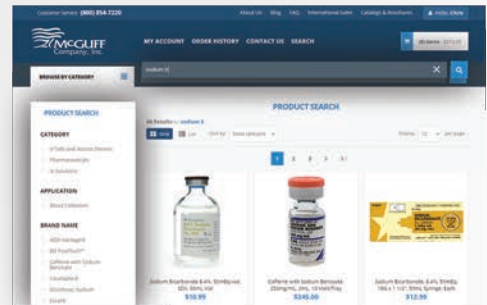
Customer Service (800) 854-7220

About Us Blog FAQ International Sales Catalogs & Brochures Hello, Chris

McGUFF Company, Inc.

MY ACCOUNT ORDER HISTORY CONTACT US SEARCH

(0) items $373.61

BROWSE BY CATEGORY

sodium bi

PRODUCT SEARCH

PRODUCT SEARCH

CATEGORY

IV Sets and Access Devices

Pharmaceuticals

IV Solutions

APPLICATION

Blood Collection

BRAND NAME

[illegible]

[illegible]

Caffeine with Sodium Benzoate

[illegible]

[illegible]

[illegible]

26 Results for sodium bi

Grid List Sort by: Select category

Display 12 per page

1 2 3 > >|

Sodium Bicarbonate 8.4%, 50mEq/vial, SDV, 50mL Vial

$10.99

Caffeine with Sodium Benzoate 250mg/mL, 2mL, 10 Vial/Tray

$345.00

Sodium Bicarbonate, 8.4%, 50mEq, 18G x 1 1/2", 50mL Syringe, Each

$12.99